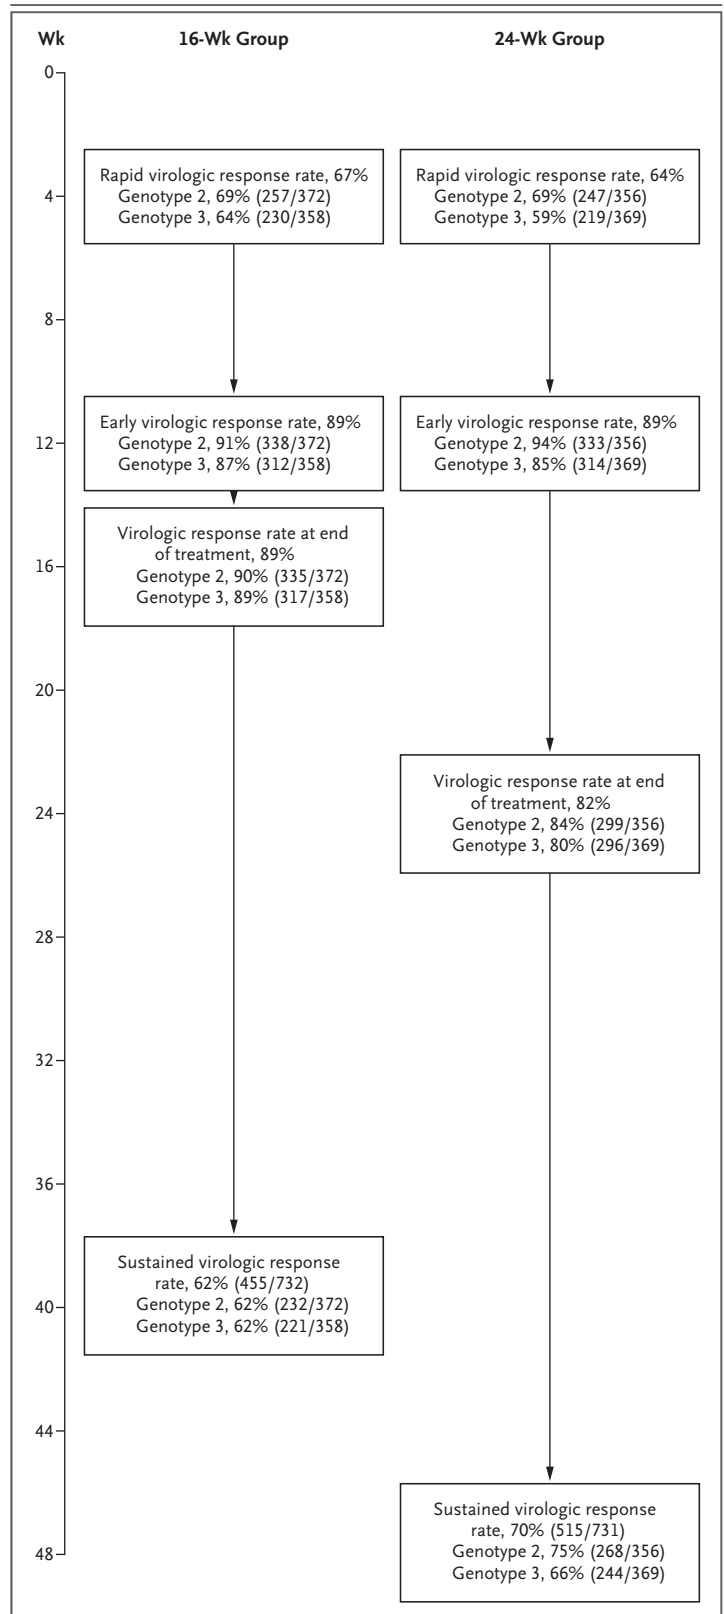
Wk

16-Wk Group

24-Wk Group

0

4

8

12

16

20

24

28

32

36

40

44

48

Rapid virologic response rate, 67%
Genotype 2, 69% (257/372)
Genotype 3, 64% (230/358)

Rapid virologic response rate, 64%
Genotype 2, 69% (247/356)
Genotype 3, 59% (219/369)

Early virologic response rate, 89%
Genotype 2, 91% (338/372)
Genotype 3, 87% (312/358)

Early virologic response rate, 89%
Genotype 2, 94% (333/356)
Genotype 3, 85% (314/369)

Virologic response rate at end of treatment, 89%
Genotype 2, 90% (335/372)
Genotype 3, 89% (317/358)

Virologic response rate at end of treatment, 82%
Genotype 2, 84% (299/356)
Genotype 3, 80% (296/369)

Sustained virologic response rate, 62% (455/732)
Genotype 2, 62% (232/372)
Genotype 3, 62% (221/358)

Sustained virologic response rate, 70% (515/731)
Genotype 2, 75% (268/356)
Genotype 3, 66% (244/369)